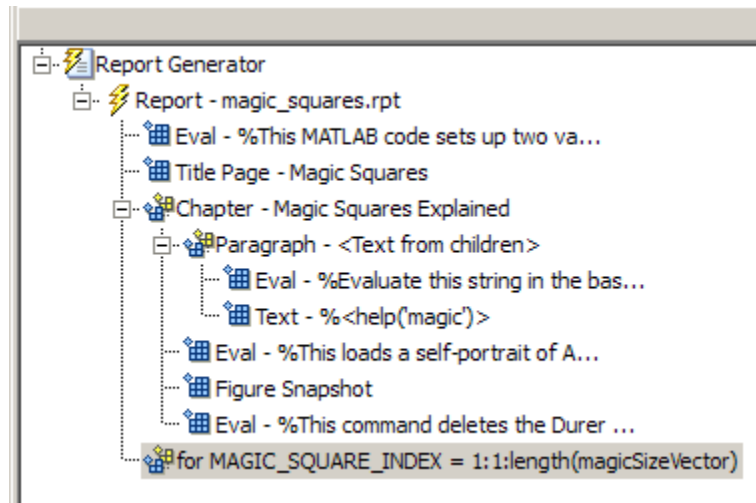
Report Generator
Report - magic_squares.rpt
Eval - %This MATLAB code sets up two va...
Title Page - Magic Squares
Chapter - Magic Squares Explained
Paragraph - <Text from children>
Eval - %Evaluate this string in the bas...
Text - %<help('magic')>
Eval - %This loads a self-portrait of A...
Figure Snapshot
Eval - %This command deletes the Durer ...
for MAGIC_SQUARE_INDEX = 1:1:length(magicSizeVector)